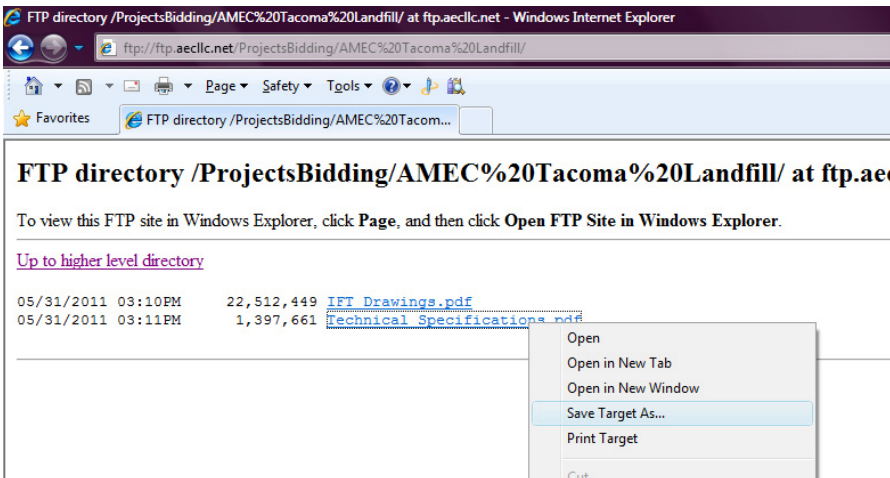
FTP directory /ProjectsBidding/AMEC%20Tacoma%20Landfill/ at ftp.aecllc.net - Windows Internet Explorer

ftp://ftp.aecllc.net/ProjectsBidding/AMEC%20Tacoma%20Landfill/

Page ▾ Safety ▾ Tools ▾

Favorites

FTP directory /ProjectsBidding/AMEC%20Tacom...

FTP directory /ProjectsBidding/AMEC%20Tacoma%20Landfill/ at ftp.aec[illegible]

To view this FTP site in Windows Explorer, click **Page**, and then click **Open FTP Site in Windows Explorer**.

Up to higher level directory

05/31/2011 03:10PM 22,512,449 IFT Drawings.pdf
05/31/2011 03:11PM 1,397,661 Technical Specifications.pdf

Open
Open in New Tab
Open in New Window
Save Target As...
Print Target
Cut